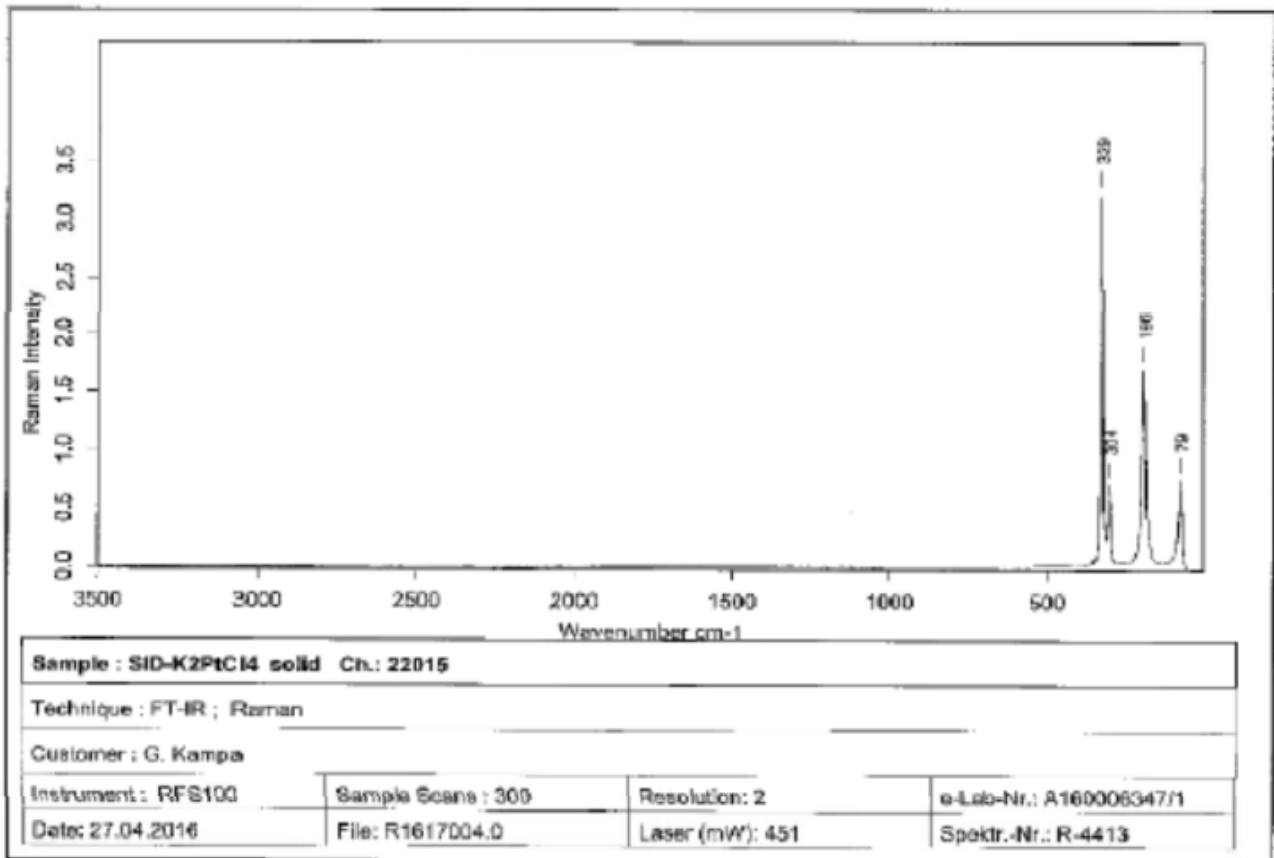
3.5
3.0
2.5
2.0
1.5
1.0
0.5
0.0
Raman Intensity

339
304
196
79

3500 3000 2500 2000 1500 1000 500
Wavenumber cm-1

Sample : SID-K2PtCl4 solid Ch.: 22015

Technique : FT-IR ; Raman

Customer : G. Kampa

| Instrument : RFS100 | Sample Scans : 300 | Resolution: 2 | e-Lab-Nr.: A160006347/1 |
|---|---|---|---|
| Date: 27.04.2016 | File: R1617004.0 | Laser (mW): 451 | Spektr.-Nr.: R-4413 |